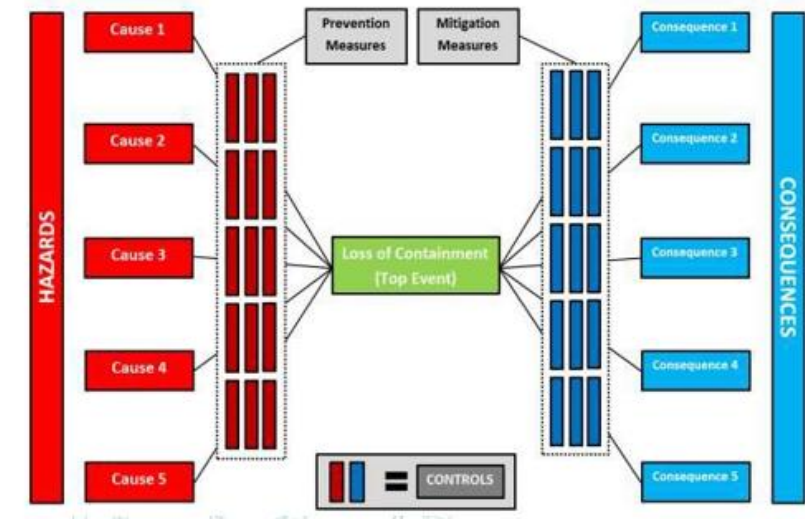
HAZARDS

Cause 1

Cause 2

Cause 3

Cause 4

Cause 5

Prevention Measures

Mitigation Measures

Loss of Containment (Top Event)

= CONTROLS

Consequence 1

Consequence 2

Consequence 3

Consequence 4

Consequence 5

CONSEQUENCES